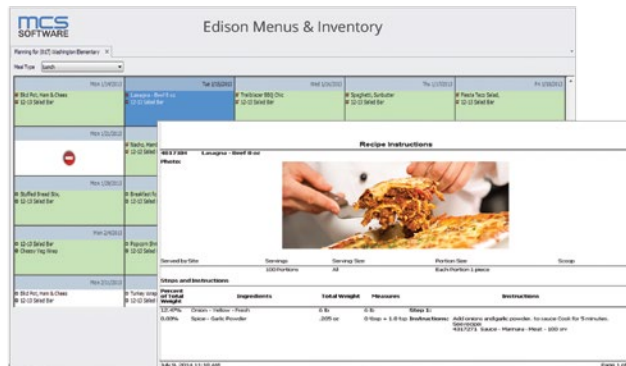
MCS SOFTWARE

Edison Menus & Inventory

Planning for [0.E] Washington Elementary ×

Meal Type Lunch

Mon 1/16/2012
Bbl Pot, Ham & Cheese
12-13 Salad Bar

Tue 1/17/2012
Lasagna - Beef 8 oz
12-13 Salad Bar

Wed 1/18/2012
Trailblazer BBQ Chic
12-13 Salad Bar

Thu 1/19/2012
Spaghetti, Sunbutter
12-13 Salad Bar

Fri 1/20/2012
Fiesta Taco Salad,
12-13 Salad Bar

Mon 1/23/2012

Nacho, Ham
12-13 Salad

Mon 1/30/2012
Stuffed Bread Stix,
12-13 Salad Bar

Breakfast fo
12-13 Salad

Mon 2/6/2012
12-13 Salad Bar
Cheese Veg Wrap

Popcorn Bre
12-13 Salad

Mon 2/13/2012
Bbl Pot, Ham & Cheese
12-13 Salad Bar

Turkey Gravy
12-13 Salad

Recipe Instructions

4017304 Lasagna - Beef 8 oz

Photo:

| Served to Site | Servings | Serving Size | Portion Size | Scoop |
|---|---|---|---|---|
| | 100 Portions | All | Each Portion 1 piece | |

Steps and Instructions

| Percent of Total Weight | Ingredients | Total Weight | Measures | Instructions |
|---|---|---|---|---|
| 12.47% | Onion - Yellow - Fresh | 6 lb | 6 lb | Step 1: |
| 0.03% | Spice - Garlic Powder | .205 oz | 0 tbsp + 1.8 tsp | Instructions: Add onions and garlic powder, to sauce Cook for 5 minutes. See recipe 4317271 Sauce - Marinara - Meat - 100 srv |

July 9, 2014 11:10 AM

Page 1 of